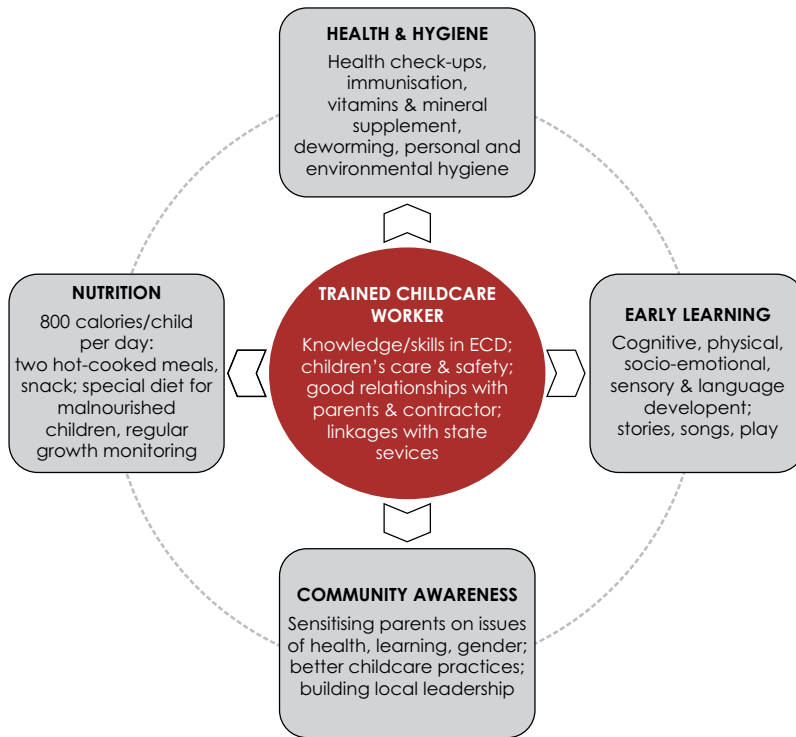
HEALTH & HYGIENE
Health check-ups, immunisation, vitamins & mineral supplement, deworming, personal and environmental hygiene

NUTRITION
800 calories/child per day: two hot-cooked meals, snack; special diet for malnourished children, regular growth monitoring

TRAINED CHILDCARE WORKER
Knowledge/skills in ECD; children's care & safety; good relationships with parents & contractor; linkages with state sevices

EARLY LEARNING
Cognitive, physical, socio-emotional, sensory & language developent; stories, songs, play

COMMUNITY AWARENESS
Sensitising parents on issues of health, learning, gender; better childcare practices; building local leadership